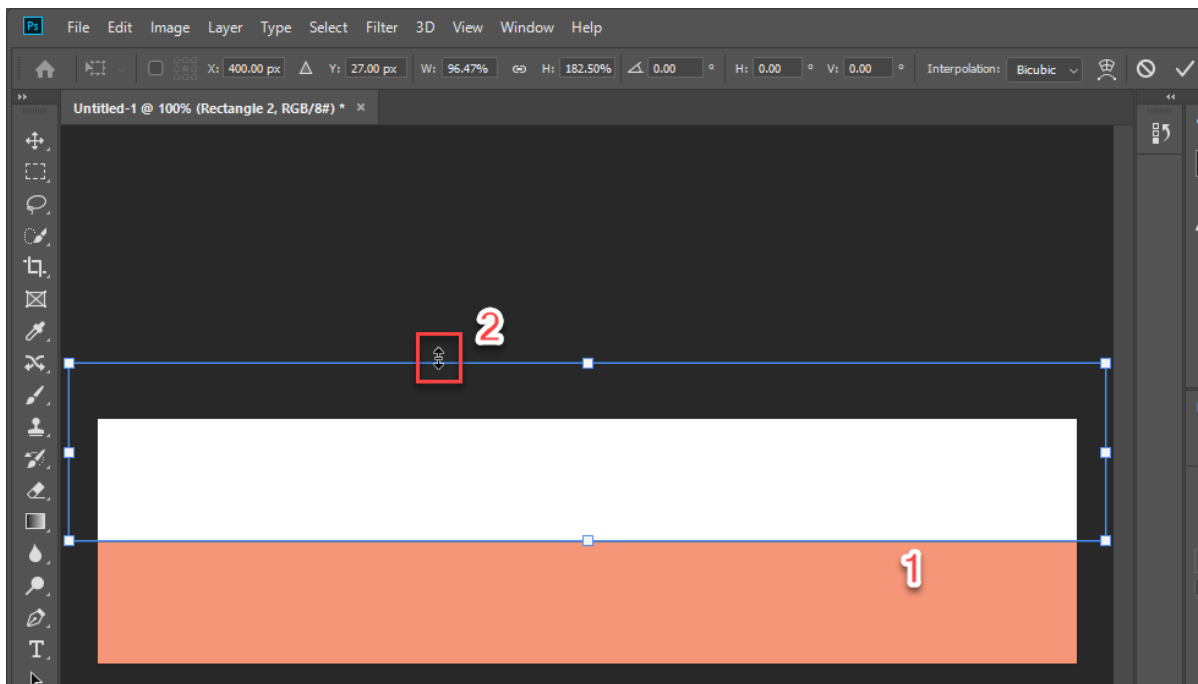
Ps File Edit Image Layer Type Select Filter 3D View Window Help

X: 400.00 px Y: 27.00 px W: 96.47% H: 182.50% 0.00 ° H: 0.00 ° V: 0.00 ° Interpolation: Bicubic

Untitled-1 @ 100% (Rectangle 2, RGB/8#) * ×

2

1

T